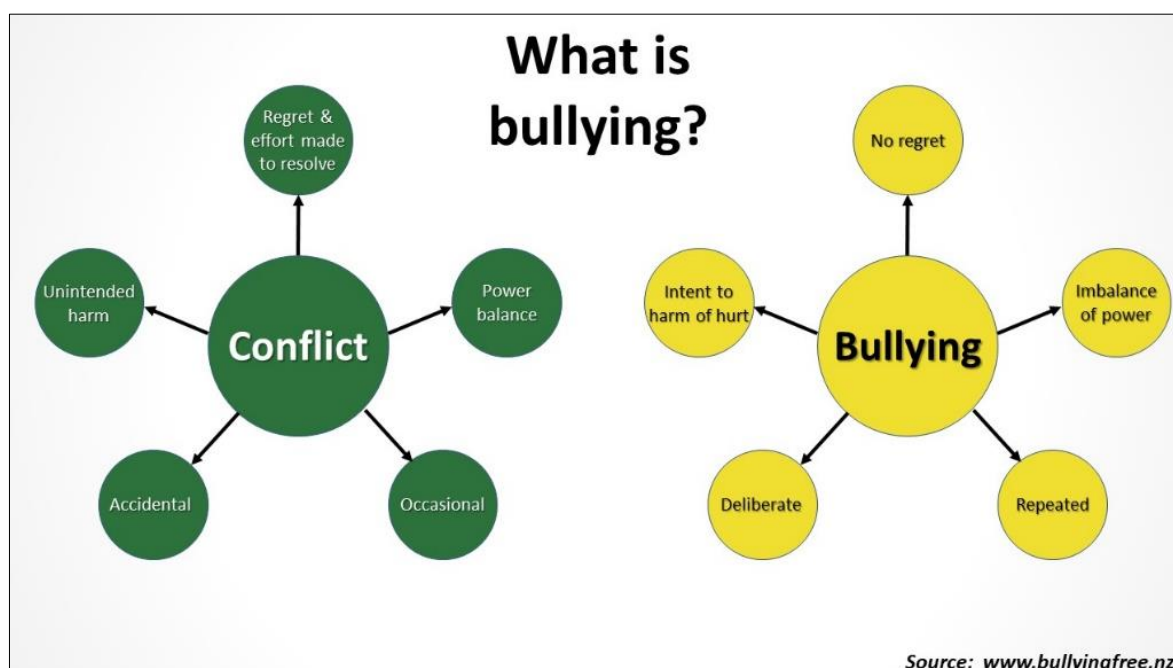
What is bullying?

Regret & effort made to resolve

Unintended harm

Conflict

Power balance

Accidental

Occasional

No regret

Intent to harm of hurt

Bullying

Imbalance of power

Deliberate

Repeated

Source: www.bullyingfree.nz